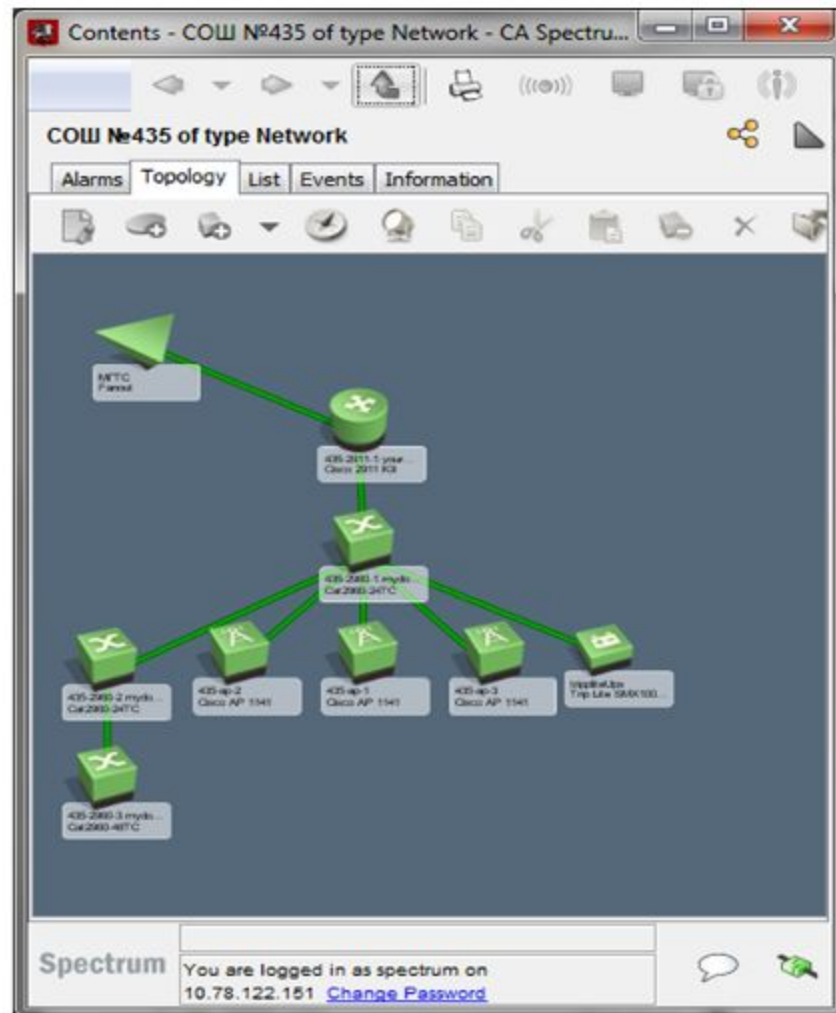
Contents - СОШ №435 of type Network - CA Spectru...

СОШ №435 of type Network

Alarms | Topology | List | Events | Information

MГТС
Fanout

435-2911-1-your...
Cisco 2911 K9

435-2960-1.mydo...
Cat2960-24TC

435-2960-2.mydo...
Cat2960-24TC

435-ap-2
Cisco AP 1141

435-ap-1
Cisco AP 1141

435-ap-3
Cisco AP 1141

TrippliteUps
Trip Lite SMX100...

435-2960-3.mydo...
Cat2960-48TC

Spectrum

You are logged in as spectrum on
10.78.122.151 Change Password